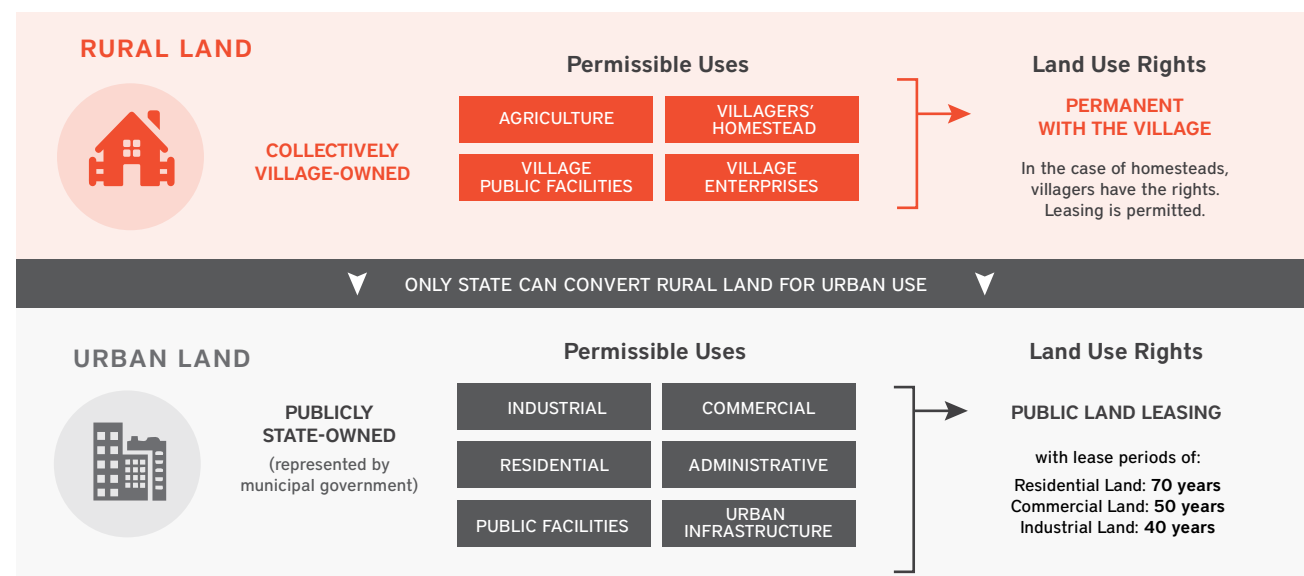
RURAL LAND

COLLECTIVELY VILLAGE-OWNED

Permissible Uses

| AGRICULTURE | VILLAGERS' HOMESTEAD |
|---|---|
| VILLAGE PUBLIC FACILITIES | VILLAGE ENTERPRISES |

Land Use Rights

PERMANENT WITH THE VILLAGE

In the case of homesteads, villagers have the rights. Leasing is permitted.

ONLY STATE CAN CONVERT RURAL LAND FOR URBAN USE

URBAN LAND

PUBLICLY STATE-OWNED
(represented by municipal government)

Permissible Uses

| INDUSTRIAL | COMMERCIAL |
|---|---|
| RESIDENTIAL | ADMINISTRATIVE |
| PUBLIC FACILITIES | URBAN INFRASTRUCTURE |

Land Use Rights

PUBLIC LAND LEASING

with lease periods of:
Residential Land: 70 years
Commercial Land: 50 years
Industrial Land: 40 years